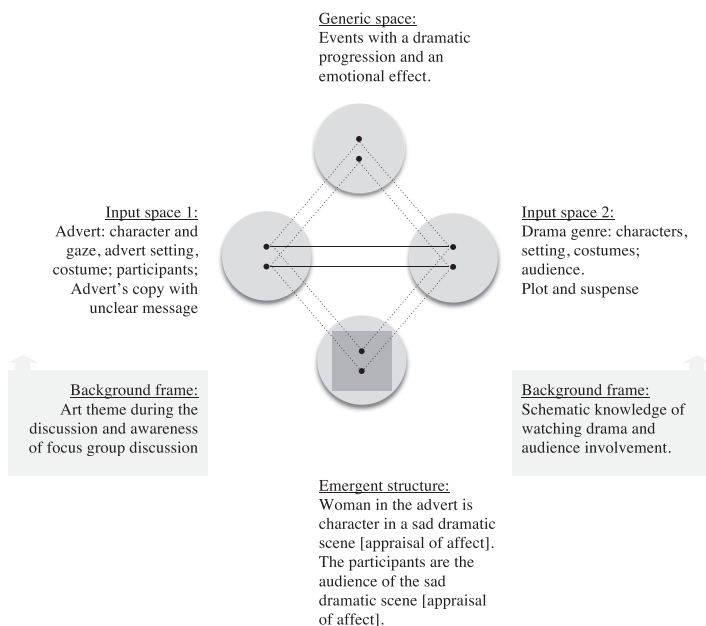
Generic space:
Events with a dramatic progression and an emotional effect.

Input space 1:
Advert: character and gaze, advert setting, costume; participants; Advert's copy with unclear message

Input space 2:
Drama genre: characters, setting, costumes; audience.
Plot and suspense

Background frame:
Art theme during the discussion and awareness of focus group discussion

Background frame:
Schematic knowledge of watching drama and audience involvement.

Emergent structure:
Woman in the advert is character in a sad dramatic scene [appraisal of affect].
The participants are the audience of the sad dramatic scene [appraisal of affect].